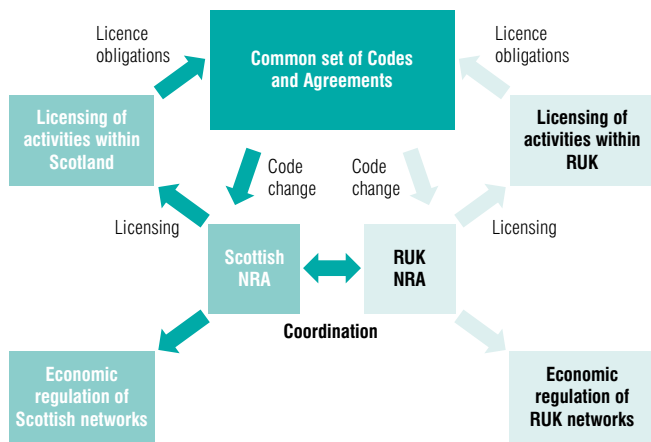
Licence obligations

Common set of Codes and Agreements

Licence obligations

Licensing of activities within Scotland

Code change

Code change

Licensing of activities within RUK

Licensing

Scottish NRA

RUK NRA

Licensing

Coordination

Economic regulation of Scottish networks

Economic regulation of RUK networks